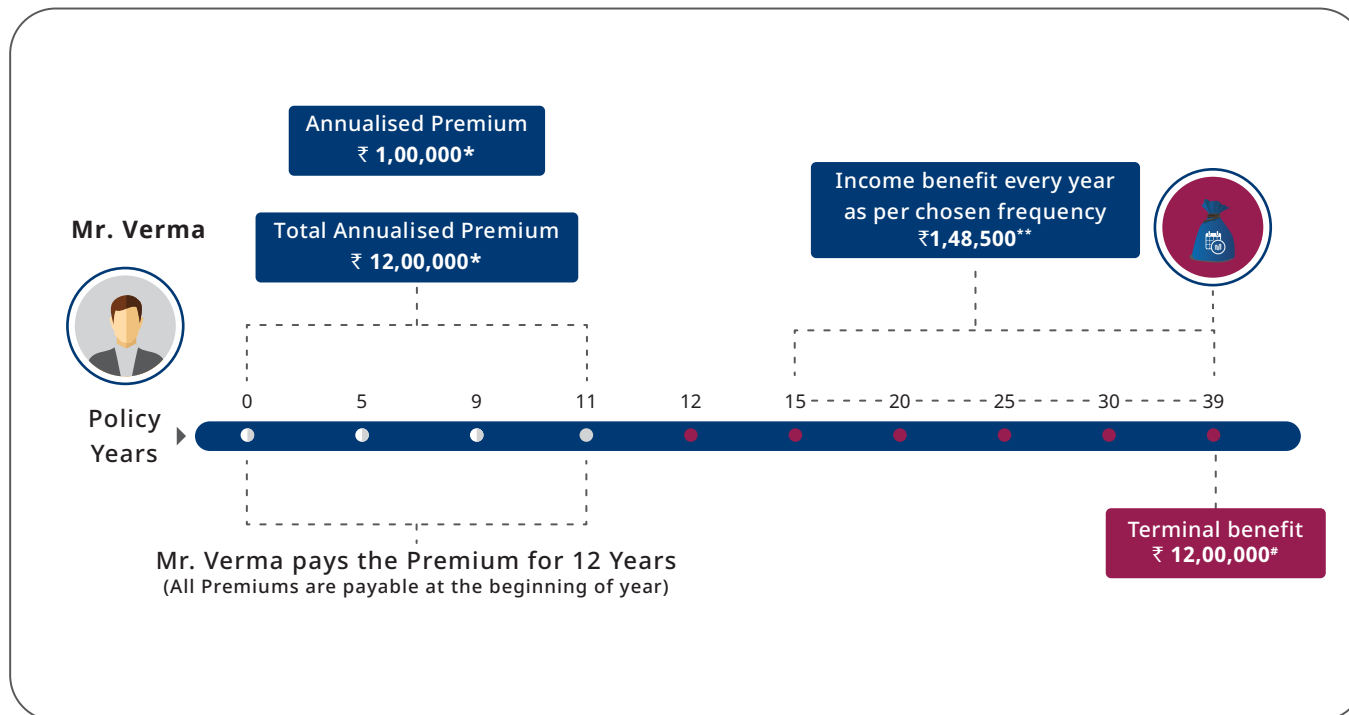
Annualised Premium
₹ 1,00,000*

Total Annualised Premium
₹ 12,00,000*

Mr. Verma

Income benefit every year as per chosen frequency
₹1,48,500**

Policy Years

0 5 9 11 12 15 20 25 30 39

Mr. Verma pays the Premium for 12 Years
(All Premiums are payable at the beginning of year)

Terminal benefit
₹ 12,00,000#